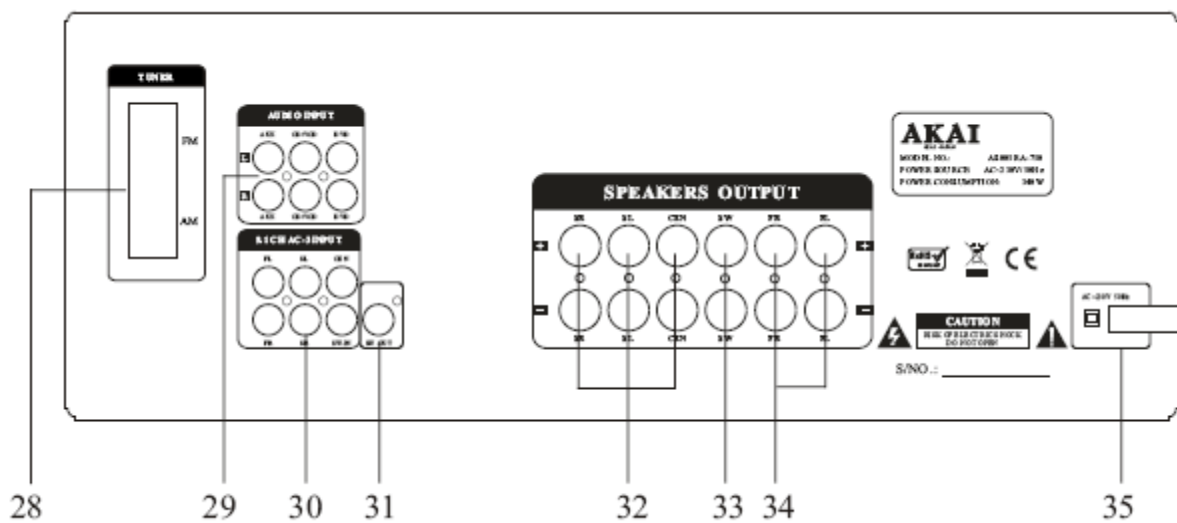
TUNER
FM
AM

AUDIO INPUT
AUX CD/VCD DVD
L
R
AUX CD/VCD DVD

5.1 CH AC-3 INPUT
FL SL CEN
FR SR SW
SW OUT

SPEAKERS OUTPUT
SR SL CEN SW FR FL
+
−
+
−
SR SL CEN SW FR FL

AKAI
MODEL NO.: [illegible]
POWER SOURCE: AC-230V/50Hz
POWER CONSUMPTION: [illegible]W

CE

CAUTION
RISK OF ELECTRIC SHOCK
DO NOT OPEN

S/NO.:

AC~230V 50Hz

28 29 30 31 32 33 34 35